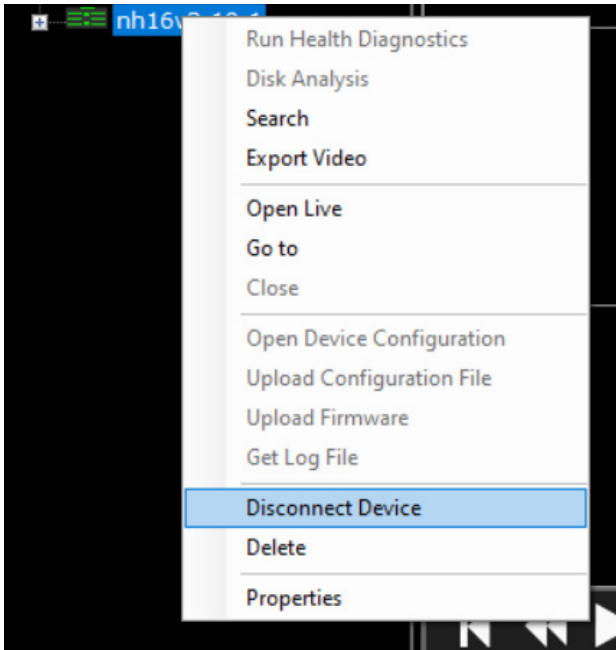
nh16v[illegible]

Run Health Diagnostics
Disk Analysis
Search
Export Video

Open Live
Go to
Close

Open Device Configuration
Upload Configuration File
Upload Firmware
Get Log File

Disconnect Device
Delete

Properties